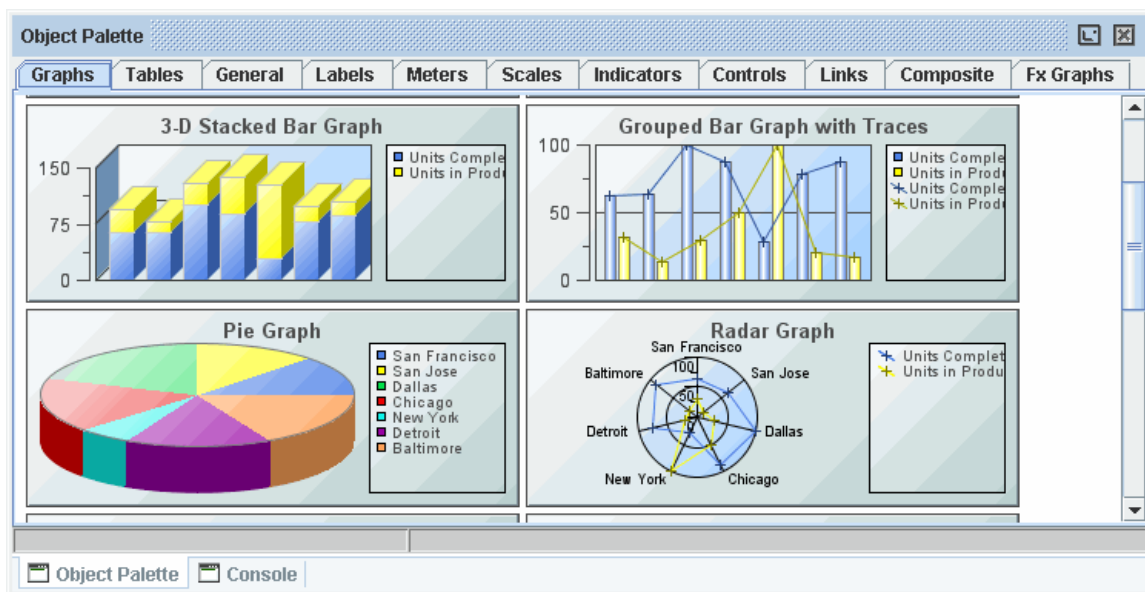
Object Palette

Graphs | Tables | General | Labels | Meters | Scales | Indicators | Controls | Links | Composite | Fx Graphs

3-D Stacked Bar Graph

150
75
0

Units Comple
Units in Prod

Grouped Bar Graph with Traces

100
50
0

Units Comple
Units in Prod
Units Comple
Units in Prod

Pie Graph

San Francisco
San Jose
Dallas
Chicago
New York
Detroit
Baltimore

Radar Graph

San Francisco
Baltimore
San Jose
100
50
0
Detroit
Dallas
New York
Chicago

Units Complet
Units in Produ

Object Palette
Console